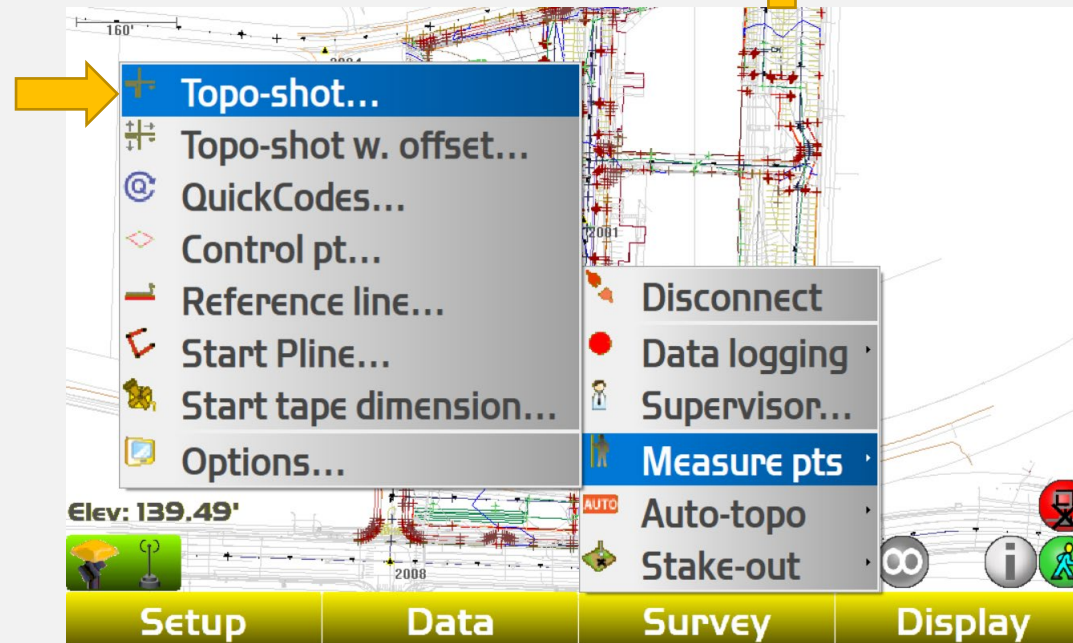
160'

2001

2008

Topo-shot...
Topo-shot w. offset...
QuickCodes...
Control pt...
Reference line...
Start Pline...
Start tape dimension...
Options...

Disconnect
Data logging
Supervisor...
Measure pts
AUTO Auto-topo
Stake-out

Elev: 139.49'

Setup
Data
Survey
Display